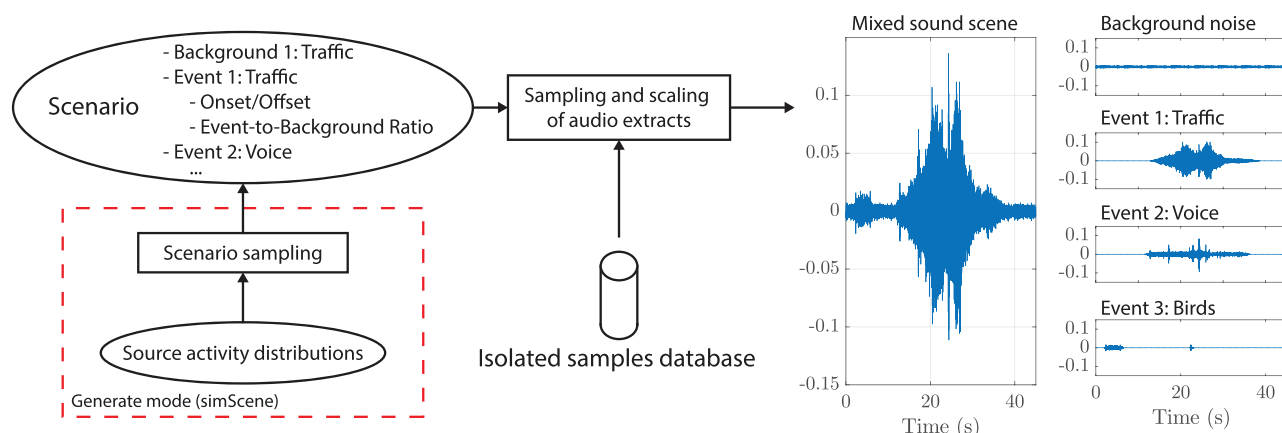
Scenario

- Background 1: Traffic
- Event 1: Traffic
- Onset/Offset
- Event-to-Background Ratio
- Event 2: Voice
...

Sampling and scaling of audio extracts

Scenario sampling

Source activity distributions

Generate mode (simScene)

Isolated samples database

Mixed sound scene

0.1
0.05
0
-0.05
-0.1
-0.15
0 20 40
Time (s)

Background noise
0.1
0
-0.1

Event 1: Traffic
0.1
0
-0.1

Event 2: Voice
0.1
0
-0.1

Event 3: Birds
0.1
0
-0.1
0 20 40
Time (s)